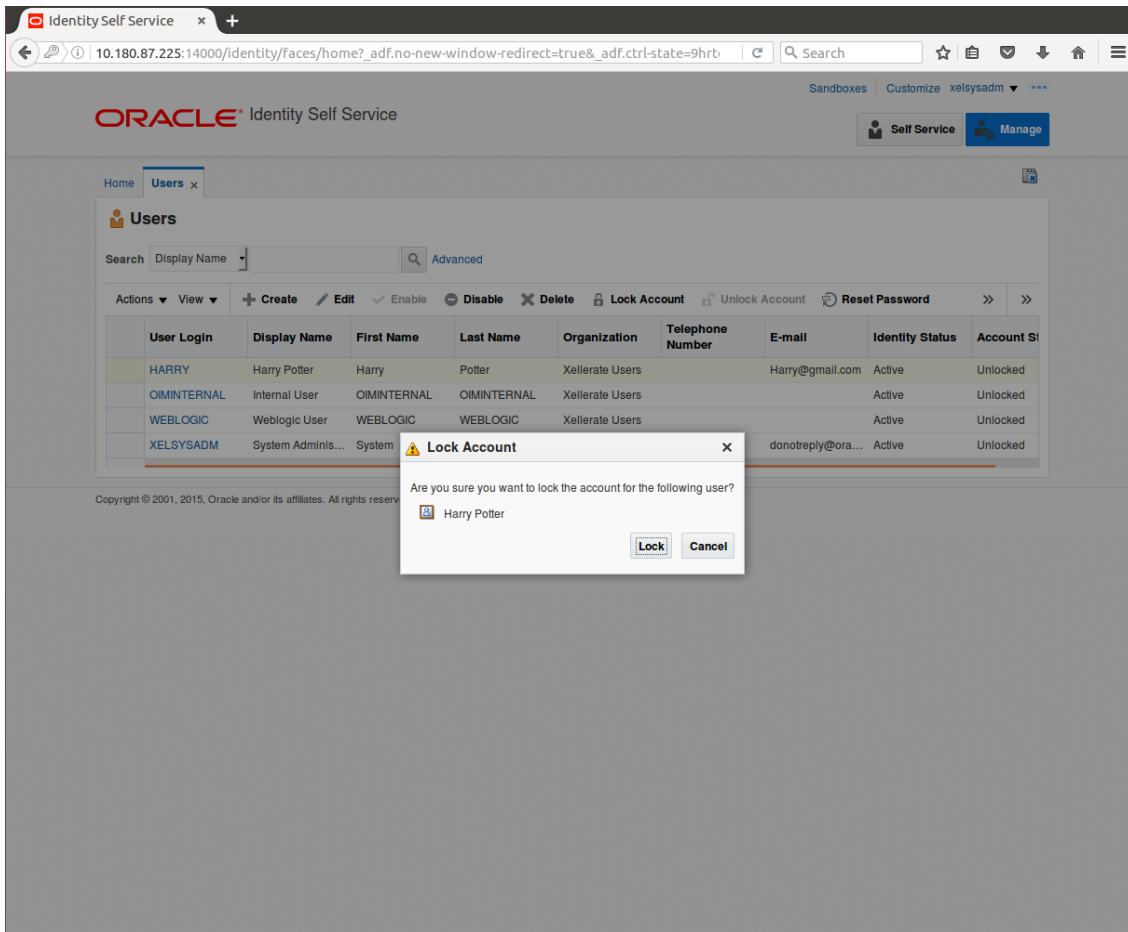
Identity Self Service ×

10.180.87.225:14000/identity/faces/home?_adf.no-new-window-redirect=true&_adf.ctrl-state=9hrt

Search

Sandboxes Customize xelsysadm ▾

ORACLE® Identity Self Service

Self Service Manage

Home Users ×

Users

Search Display Name Advanced

Actions ▾ View ▾ Create Edit Enable Disable Delete Lock Account Unlock Account Reset Password » »

| User Login | Display Name | First Name | Last Name | Organization | Telephone Number | E-mail | Identity Status | Account St |
|---|---|---|---|---|---|---|---|---|
| HARRY | Harry Potter | Harry | Potter | Xellerate Users | | Harry@gmail.com | Active | Unlocked |
| OIMINTERNAL | Internal User | OIMINTERNAL | OIMINTERNAL | Xellerate Users | | | Active | Unlocked |
| WEBLOGIC | Weblogic User | WEBLOGIC | WEBLOGIC | Xellerate Users | | | Active | Unlocked |
| XELSYSADM | System Adminis... | System | | | | donotreply@ora... | Active | Unlocked |

Copyright © 2001, 2015, Oracle and/or its affiliates. All rights reserv

Lock Account ×

Are you sure you want to lock the account for the following user?

Harry Potter

Lock Cancel